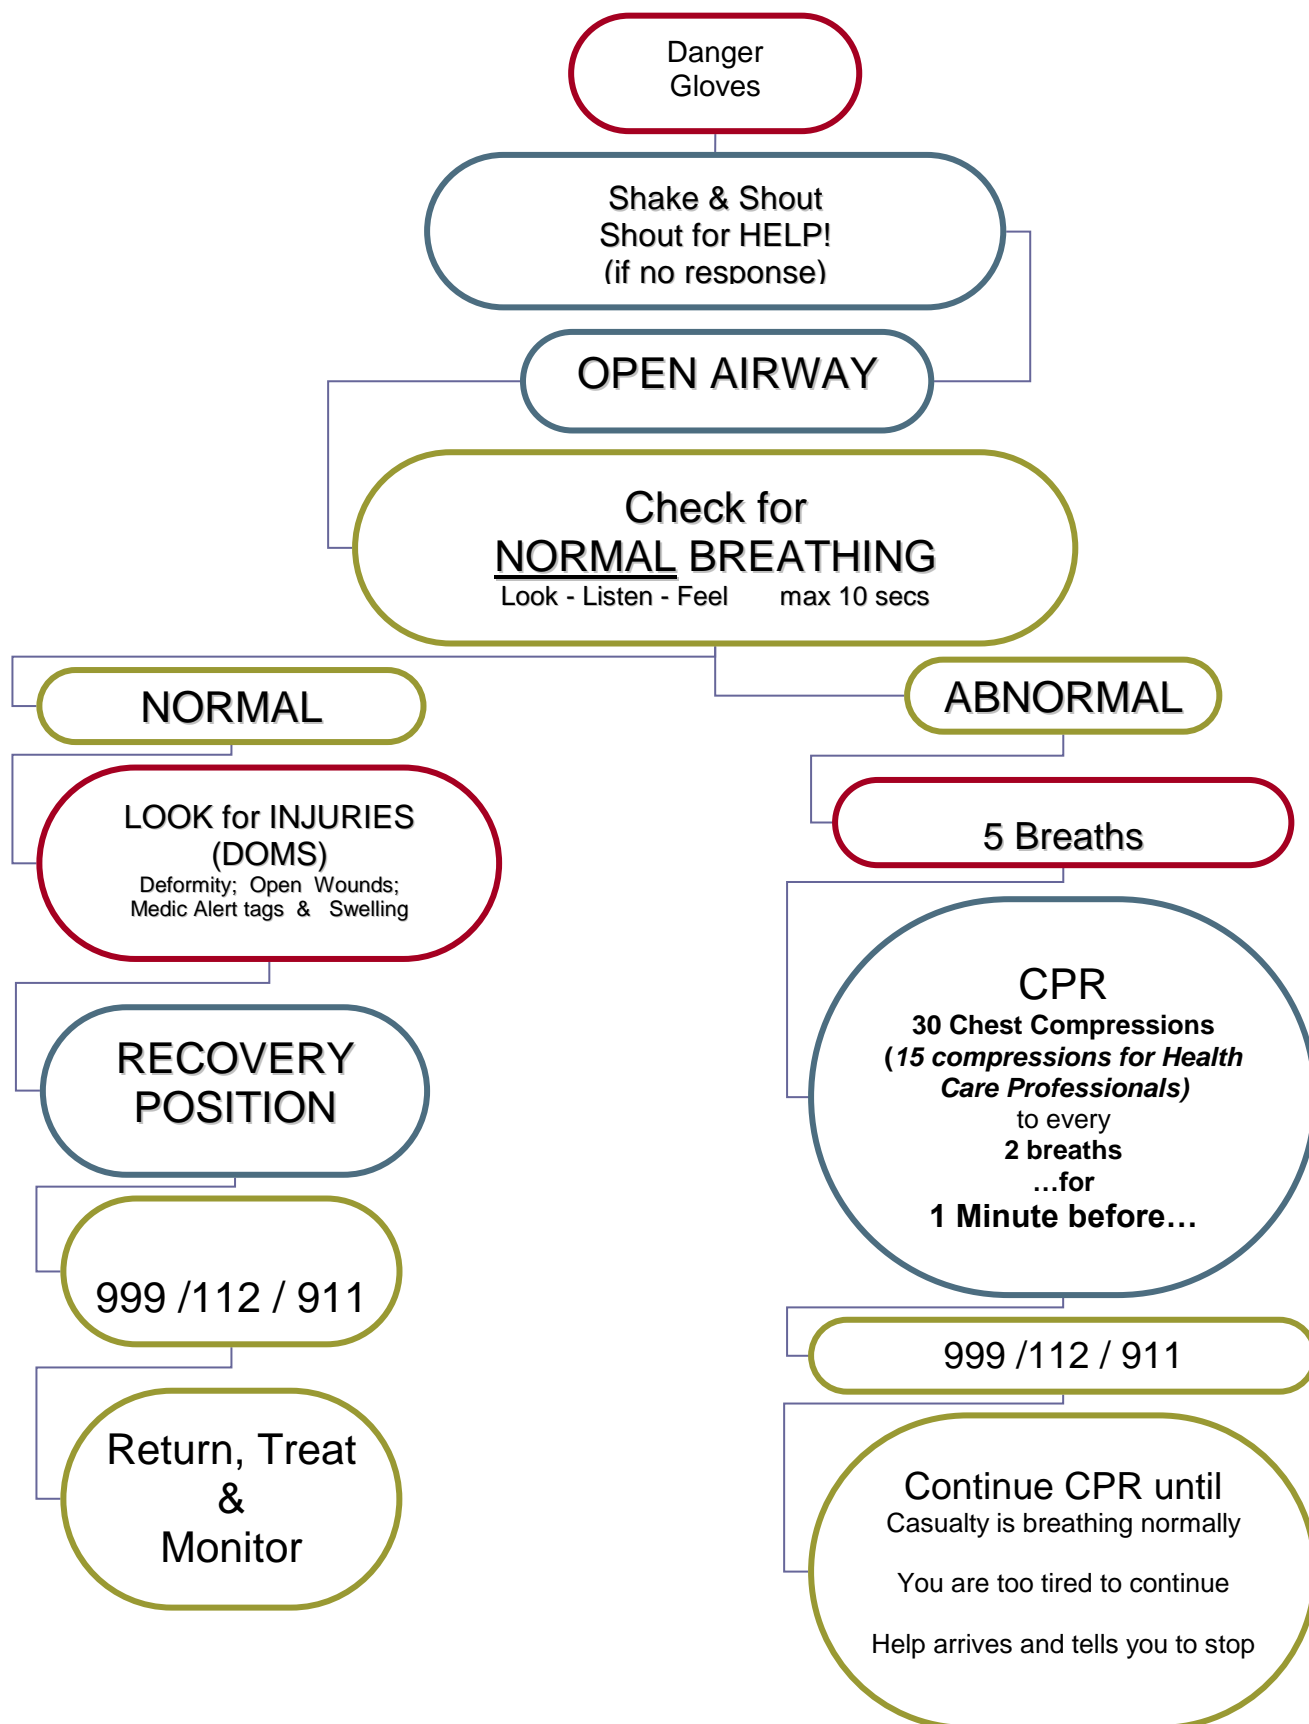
Danger
Gloves

Shake & Shout
Shout for HELP!
(if no response)

OPEN AIRWAY

Check for
NORMAL BREATHING
Look - Listen - Feel max 10 secs

NORMAL

LOOK for INJURIES
(DOMS)
Deformity; Open Wounds;
Medic Alert tags & Swelling

RECOVERY
POSITION

999 /112 / 911

Return, Treat
&
Monitor

ABNORMAL

5 Breaths

CPR
30 Chest Compressions
(15 compressions for Health Care Professionals)
to every
2 breaths
…for
1 Minute before…

999 /112 / 911

Continue CPR until
Casualty is breathing normally

You are too tired to continue

Help arrives and tells you to stop